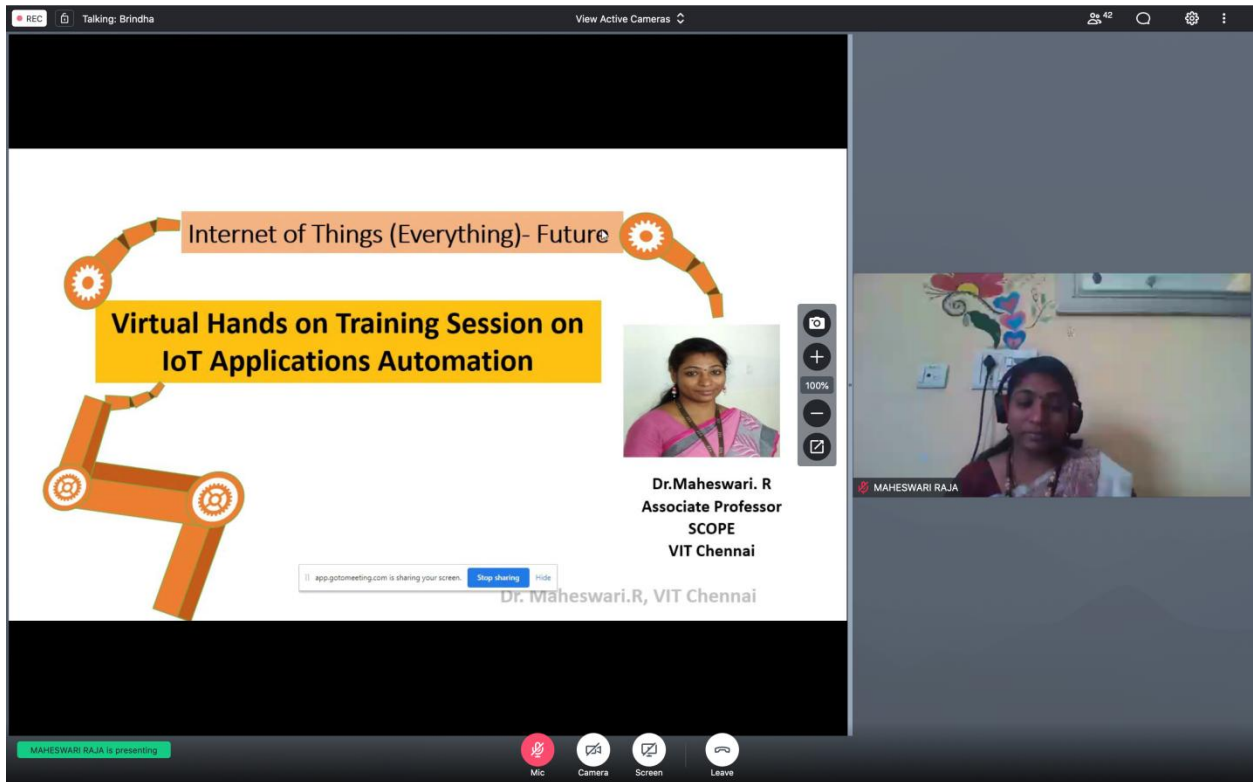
REC Talking: Brindha

View Active Cameras

42

Internet of Things (Everything)- Future

Virtual Hands on Training Session on IoT Applications Automation

Dr.Maheswari. R
Associate Professor
SCOPE
VIT Chennai

100%

app.gotomeeting.com is sharing your screen. Stop sharing Hide

Dr. Maheswari.R, VIT Chennai

MAHESWARI RAJA

MAHESWARI RAJA is presenting

Mic Camera Screen Leave